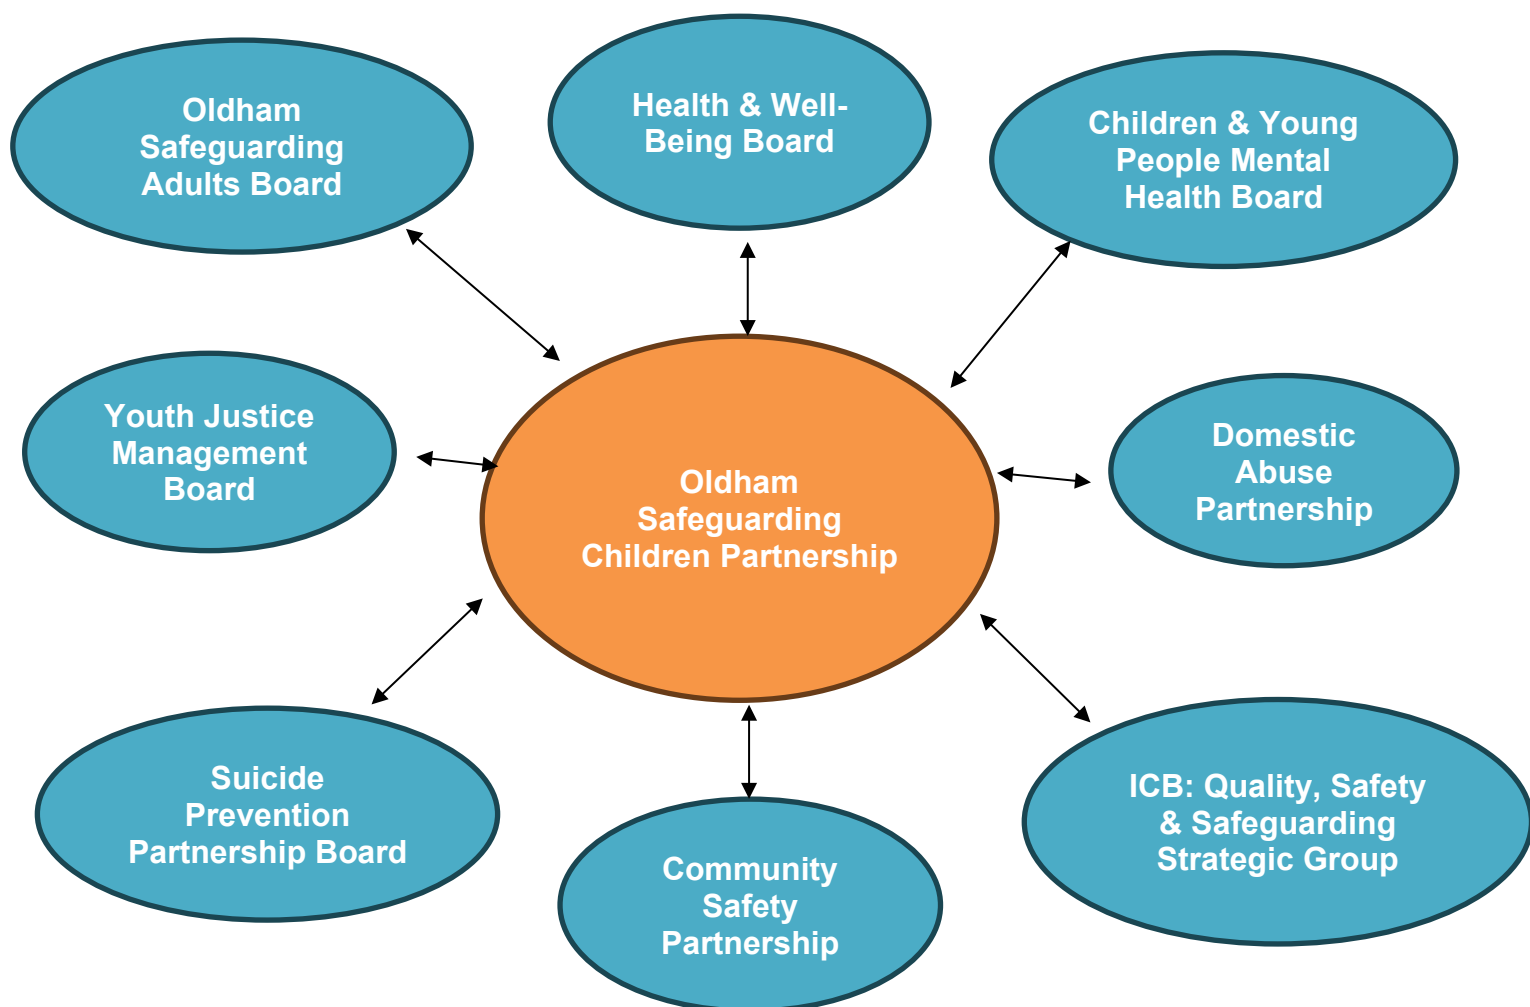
Oldham Safeguarding Adults Board

Health & Well-Being Board

Children & Young People Mental Health Board

Youth Justice Management Board

Oldham Safeguarding Children Partnership

Domestic Abuse Partnership

Suicide Prevention Partnership Board

Community Safety Partnership

ICB: Quality, Safety & Safeguarding Strategic Group